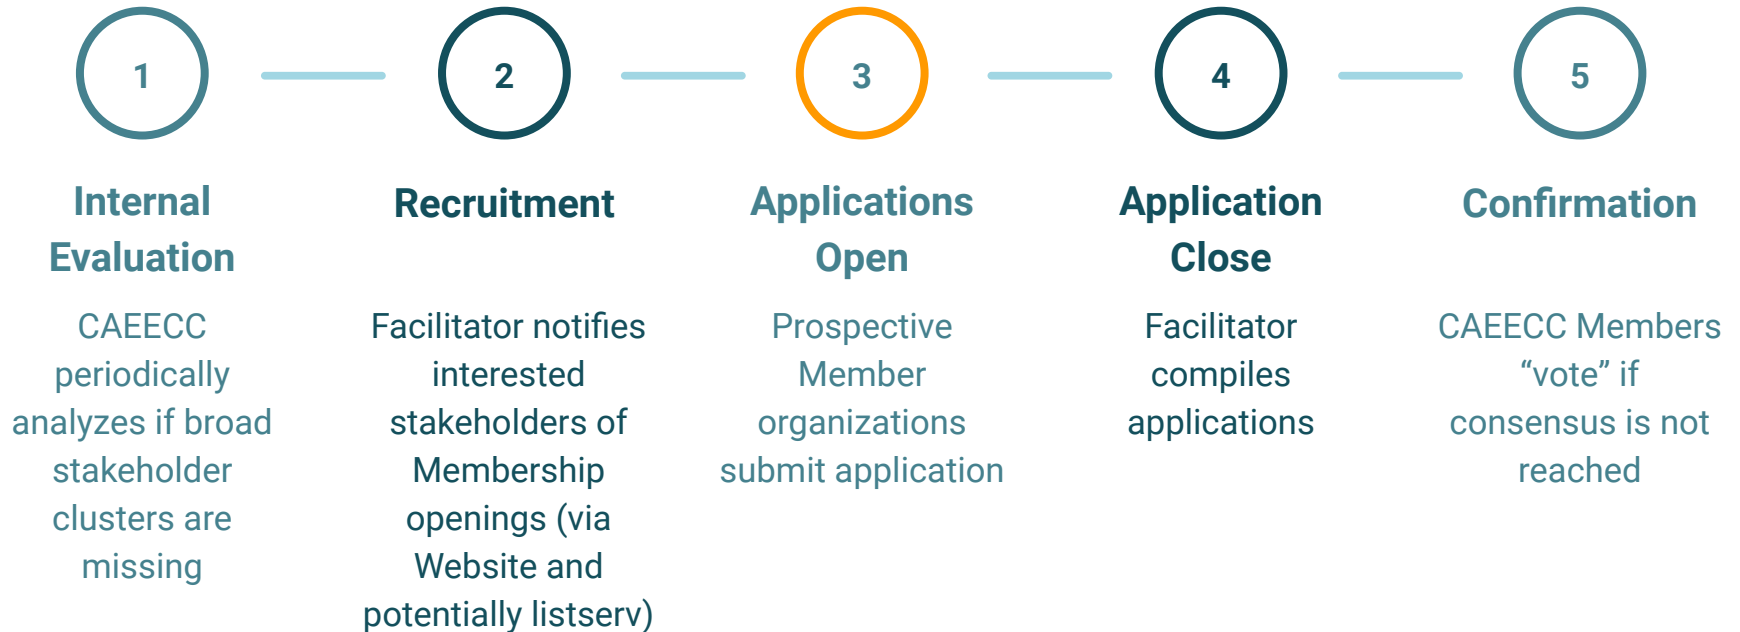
1

Internal Evaluation

CAEECC periodically analyzes if broad stakeholder clusters are missing

2

Recruitment

Facilitator notifies interested stakeholders of Membership openings (via Website and potentially listserv)

3

Applications Open

Prospective Member organizations submit application

4

Application Close

Facilitator compiles applications

5

Confirmation

CAEECC Members “vote” if consensus is not reached